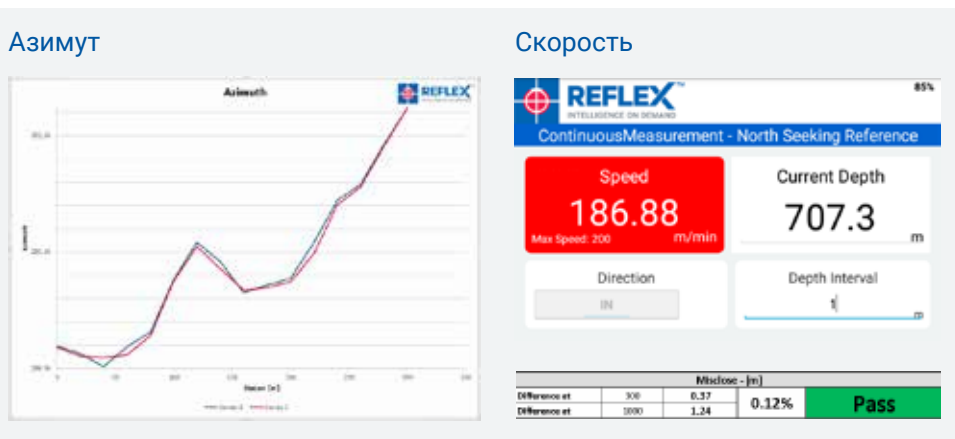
Азимут

Azimuth

REFLEX

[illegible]

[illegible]

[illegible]

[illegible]

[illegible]

Скорость

REFLEX™
INTELLIGENCE ON DEMAND

85%

ContinuousMeasurement - North Seeking Reference

Speed
186.88
m/min
Max Speed: 200

Current Depth
707.3
m

Direction
IN

Depth Interval
1
m

| Misclose - [m] | | | | |
|---|---|---|---|---|
| Difference at | 300 | 0.37 | 0.12% | Pass |
| Difference at | 1000 | 1.24 | | |